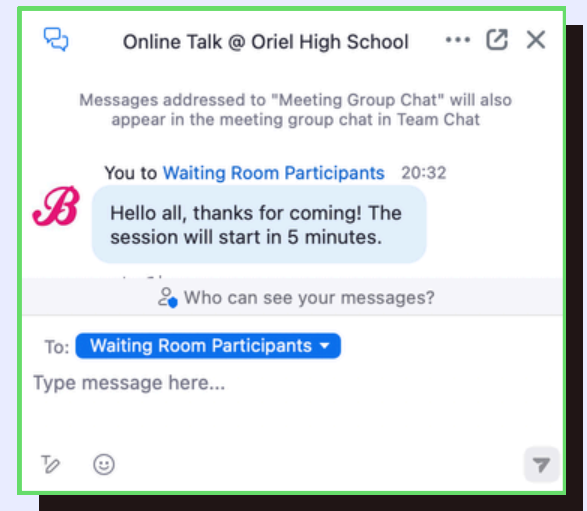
Online Talk @ Oriel High School

Messages addressed to "Meeting Group Chat" will also appear in the meeting group chat in Team Chat

You to Waiting Room Participants 20:32

B

Hello all, thanks for coming! The session will start in 5 minutes.

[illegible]

Who can see your messages?

To: Waiting Room Participants

Type message here...